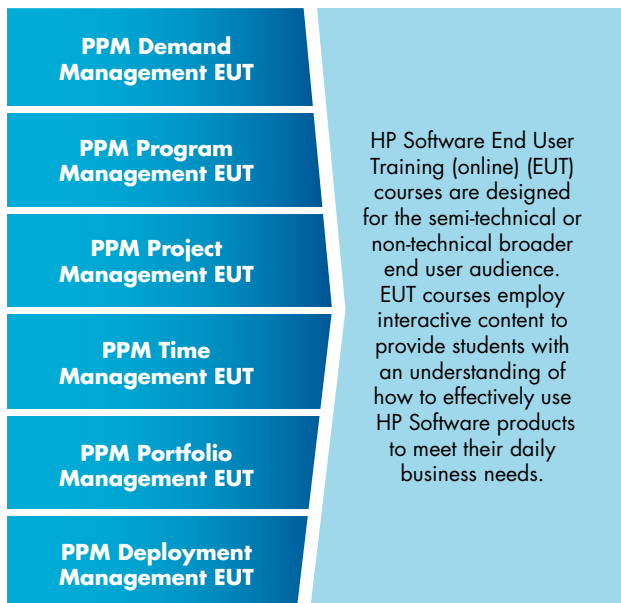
PPM Demand Management EUT

PPM Program Management EUT

PPM Project Management EUT

PPM Time Management EUT

PPM Portfolio Management EUT

PPM Deployment Management EUT

HP Software End User Training (online) (EUT) courses are designed for the semi-technical or non-technical broader end user audience. EUT courses employ interactive content to provide students with an understanding of how to effectively use HP Software products to meet their daily business needs.